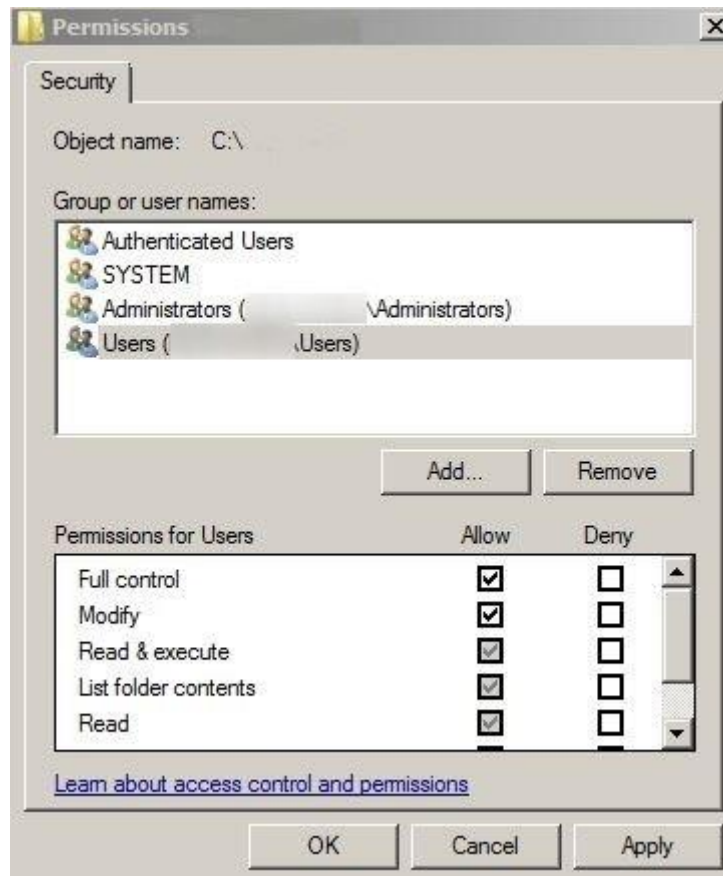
Permissions

Security

Object name: C:\

Group or user names:

Authenticated Users
SYSTEM
Administrators ([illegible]\Administrators)
Users ([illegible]\Users)

Add... Remove

| Permissions for Users | Allow | Deny |
|---|---|---|
| Full control | ☑ | ☐ |
| Modify | ☑ | ☐ |
| Read & execute | ☑ | ☐ |
| List folder contents | ☑ | ☐ |
| Read | ☑ | ☐ |

Learn about access control and permissions

OK Cancel Apply